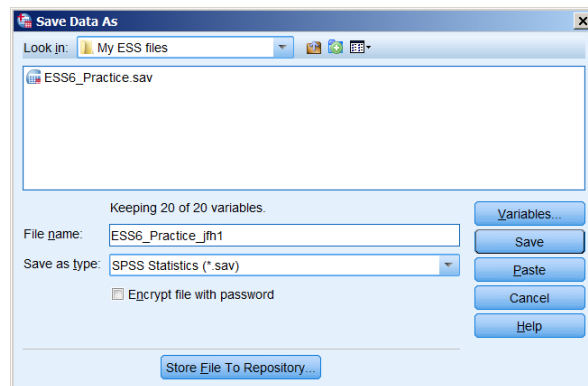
Save Data As

Look in: My ESS files

ESS6_Practice.sav

Keeping 20 of 20 variables.

File name: ESS6_Practice_jfh1

Save as type: SPSS Statistics (*.sav)

Encrypt file with password

Variables...

Save

Paste

Cancel

Help

Store File To Repository...